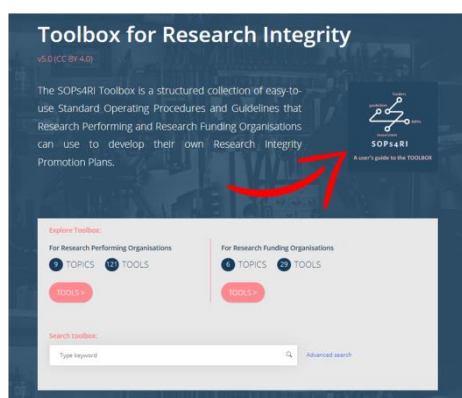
Toolbox for Research Integrity

v5.0 (CC BY 4.0)

The SOPs4RI Toolbox is a structured collection of easy-to-use Standard Operating Procedures and Guidelines that Research Performing and Research Funding Organisations can use to develop their own Research Integrity Promotion Plans.

toolbox
guidelines
SOPs
researchers
SOPs4RI
A user's guide to the TOOLBOX

Explore Toolbox:

For Research Performing Organisations
9 TOPICS 121 TOOLS
TOOLS >

For Research Funding Organisations
6 TOPICS 29 TOOLS
TOOLS >

Search toolbox:
Type keyword
Advanced search